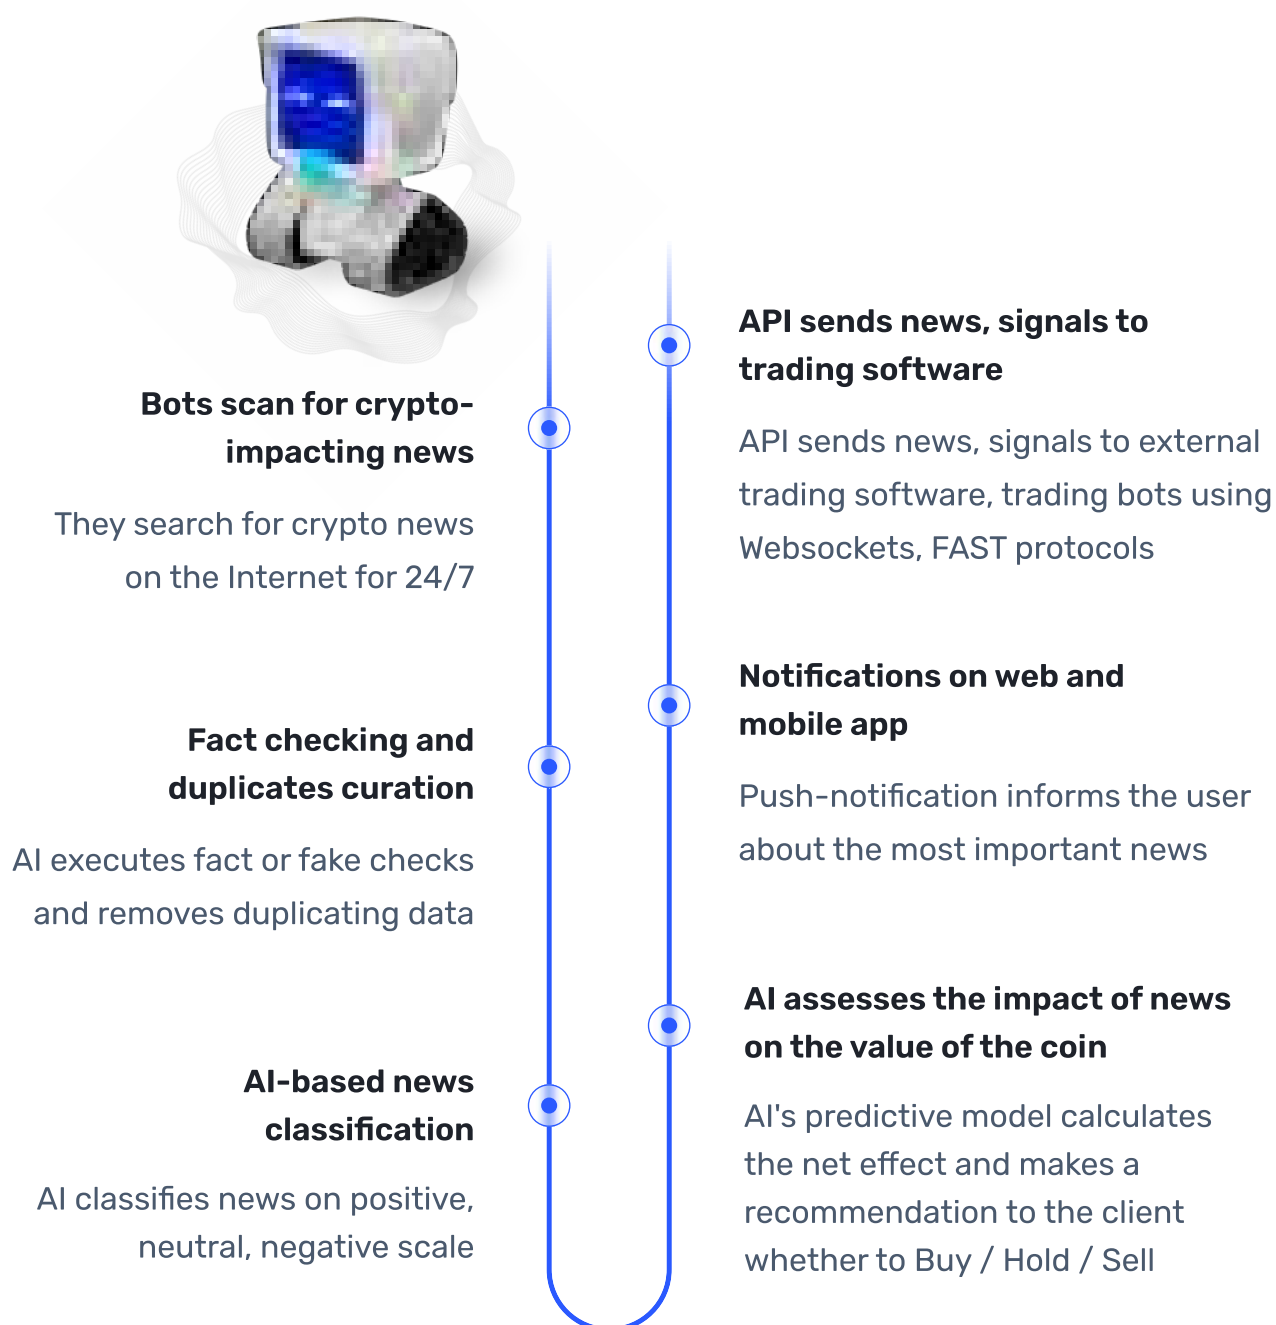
Bots scan for crypto-impacting news

They search for crypto news on the Internet for 24/7

Fact checking and duplicates curation

AI executes fact or fake checks and removes duplicating data

AI-based news classification

AI classifies news on positive, neutral, negative scale

API sends news, signals to trading software

API sends news, signals to external trading software, trading bots using Websockets, FAST protocols

Notifications on web and mobile app

Push-notification informs the user about the most important news

AI assesses the impact of news on the value of the coin

AI's predictive model calculates the net effect and makes a recommendation to the client whether to Buy / Hold / Sell